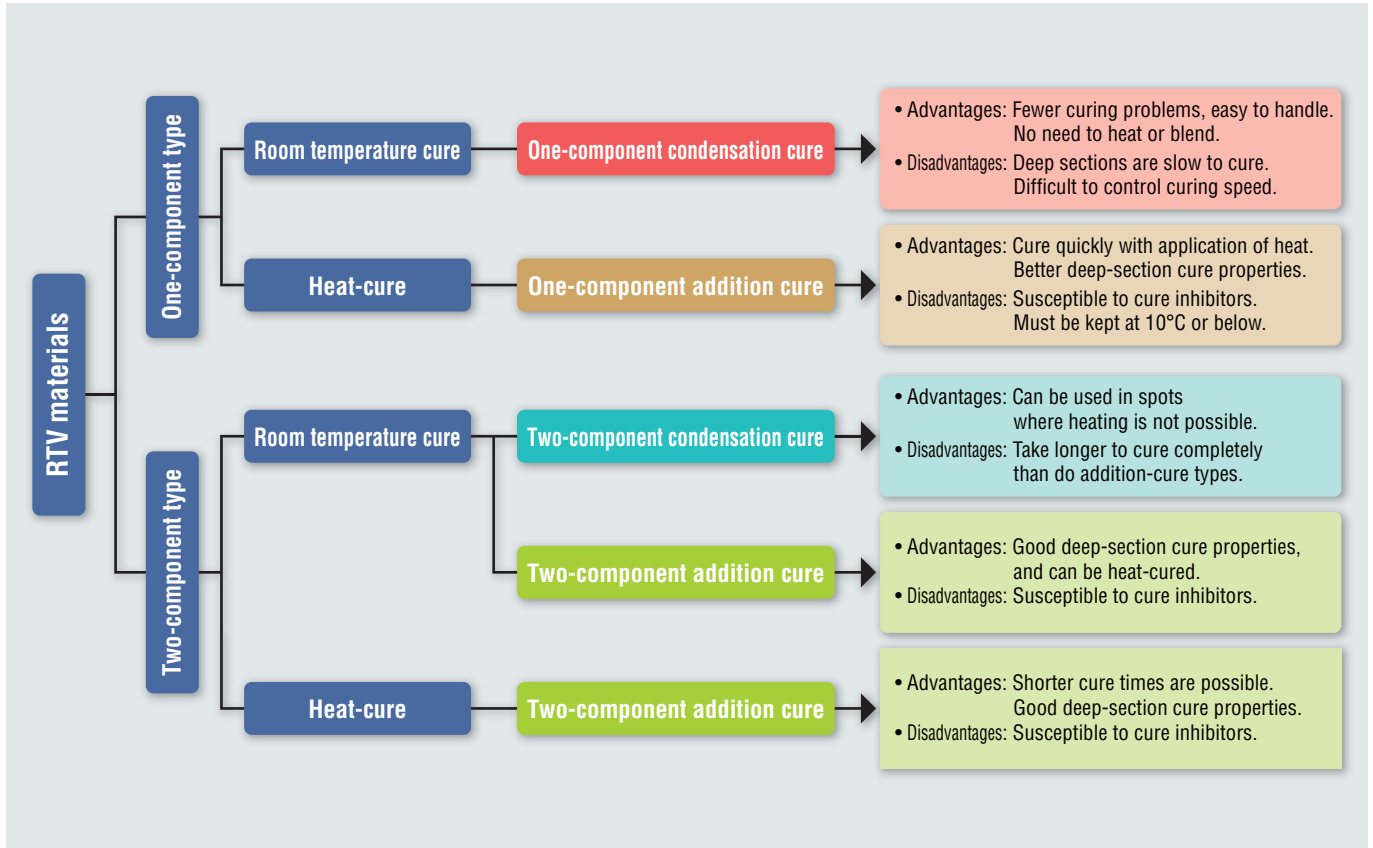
RTV materials

One-component type

Room temperature cure

One-component condensation cure

• Advantages: Fewer curing problems, easy to handle. No need to heat or blend.
• Disadvantages: Deep sections are slow to cure. Difficult to control curing speed.

Heat-cure

One-component addition cure

• Advantages: Cure quickly with application of heat. Better deep-section cure properties.
• Disadvantages: Susceptible to cure inhibitors. Must be kept at 10°C or below.

Two-component type

Room temperature cure

Two-component condensation cure

• Advantages: Can be used in spots where heating is not possible.
• Disadvantages: Take longer to cure completely than do addition-cure types.

Two-component addition cure

• Advantages: Good deep-section cure properties, and can be heat-cured.
• Disadvantages: Susceptible to cure inhibitors.

Heat-cure

Two-component addition cure

• Advantages: Shorter cure times are possible. Good deep-section cure properties.
• Disadvantages: Susceptible to cure inhibitors.